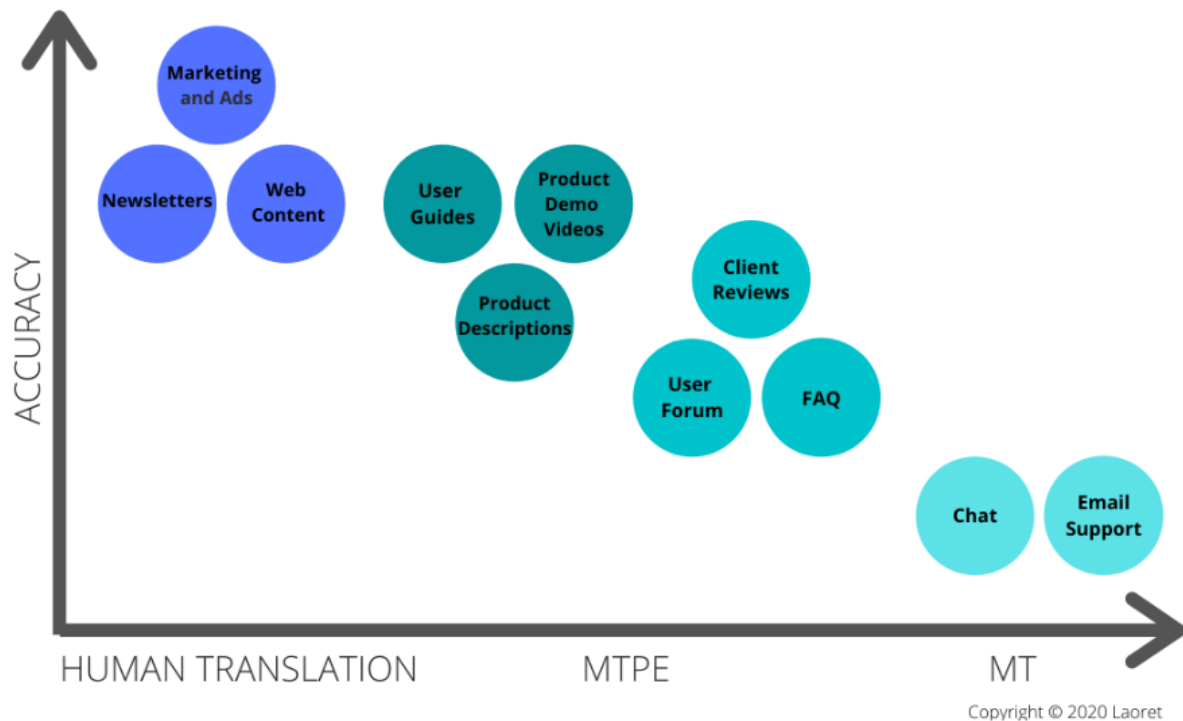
ACCURACY

Marketing and Ads

Newsletters

Web Content

User Guides

Product Demo Videos

Product Descriptions

Client Reviews

User Forum

FAQ

Chat

Email Support

HUMAN TRANSLATION

MTPE

MT

Copyright © 2020 Laoret